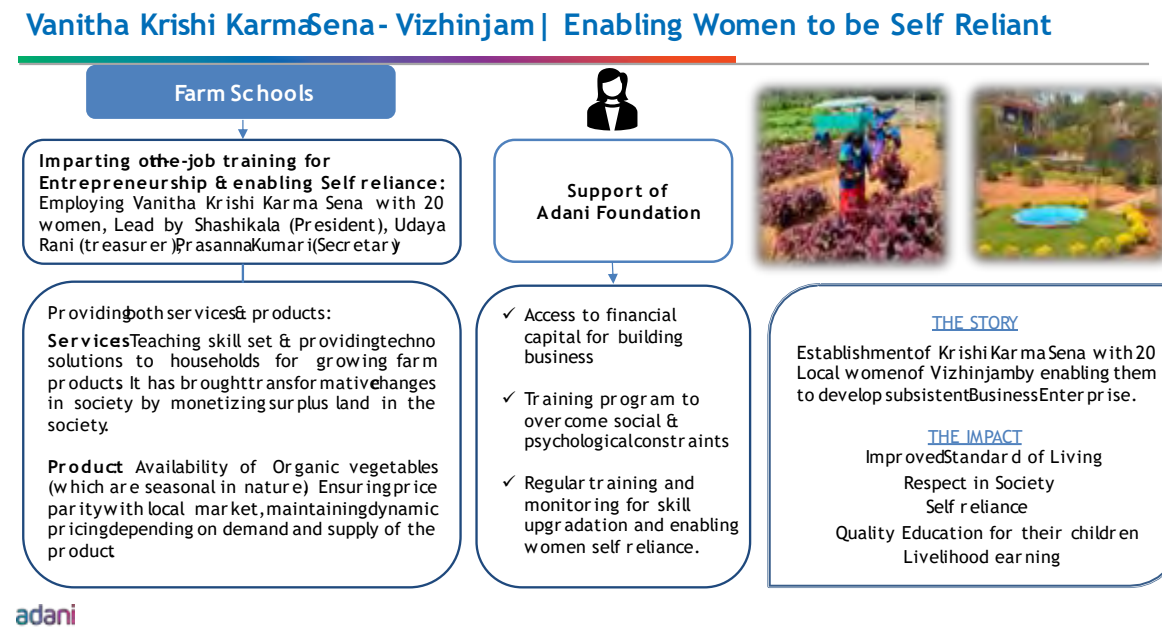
Vanitha Krishi KarmaSena- Vizhinjam| Enabling Women to be Self Reliant

Farm Schools

Imparting on-the-job training for Entrepreneurship & enabling Self reliance: Employing Vanitha Krishi Karma Sena with 20 women, Lead by Shashikala (President), Udaya Rani (treasurer), PrasannaKumari (Secretary)

Support of Adani Foundation

Providing both services & products:

Services: Teaching skill set & providing techno solutions to households for growing farm products. It has brought transformative changes in society by monetizing surplus land in the society.

Product: Availability of Organic vegetables (which are seasonal in nature). Ensuring price parity with local market, maintaining dynamic pricing depending on demand and supply of the product

✓ Access to financial capital for building business

✓ Training program to overcome social & psychological constraints

✓ Regular training and monitoring for skill upgradation and enabling women self reliance.

THE STORY

Establishment of Krishi Karma Sena with 20 Local women of Vizhinjam by enabling them to develop subsistent Business Enterprise.

THE IMPACT

Improved Standard of Living

Respect in Society

Self reliance

Quality Education for their children

Livelihood earning

adani